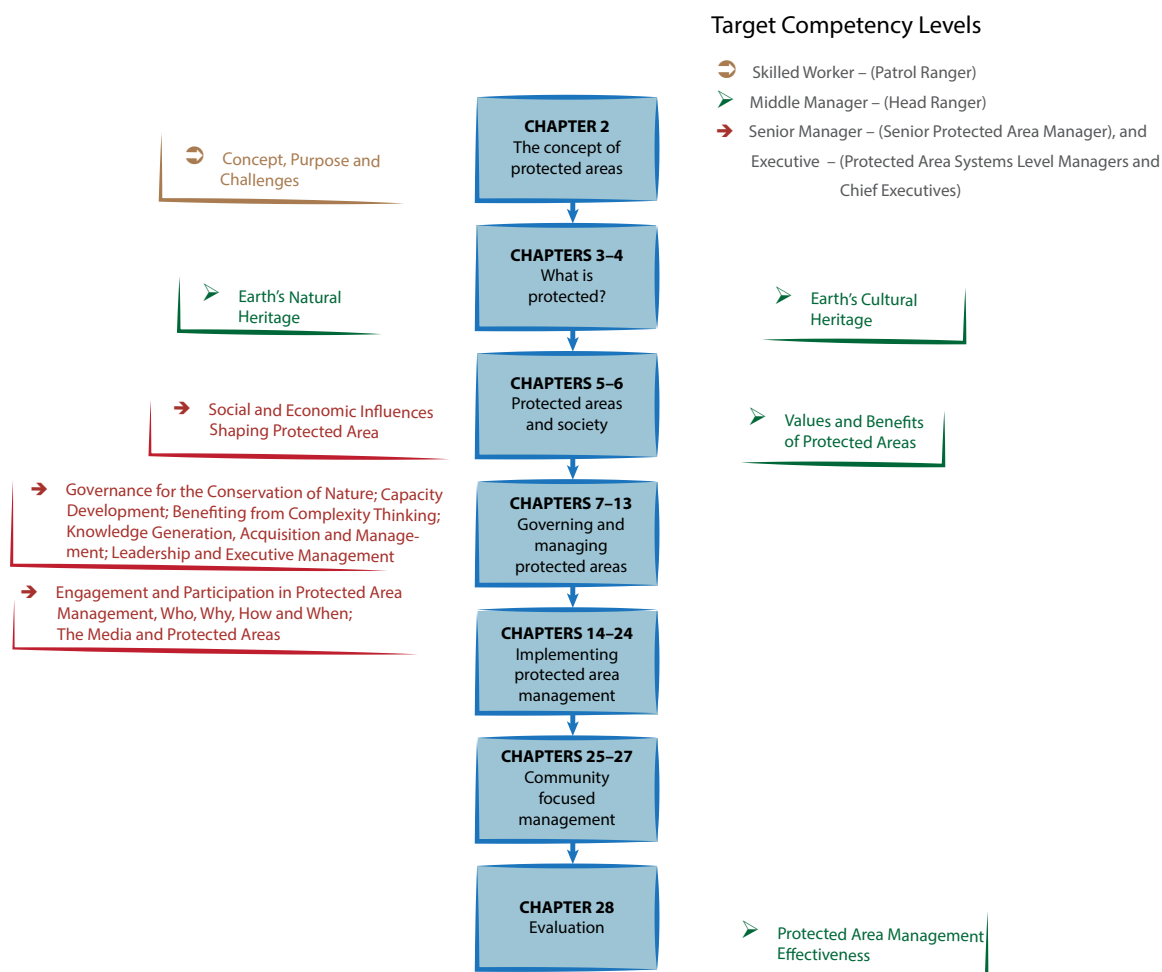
Target Competency Levels

Skilled Worker – (Patrol Ranger)
Middle Manager – (Head Ranger)
Senior Manager – (Senior Protected Area Manager), and Executive – (Protected Area Systems Level Managers and Chief Executives)

Concept, Purpose and Challenges

CHAPTER 2
The concept of protected areas

CHAPTERS 3–4
What is protected?

Earth's Natural Heritage

Earth's Cultural Heritage

CHAPTERS 5–6
Protected areas and society

Social and Economic Influences Shaping Protected Area

Values and Benefits of Protected Areas

Governance for the Conservation of Nature; Capacity Development; Benefiting from Complexity Thinking; Knowledge Generation, Acquisition and Management; Leadership and Executive Management

CHAPTERS 7–13
Governing and managing protected areas

Engagement and Participation in Protected Area Management, Who, Why, How and When; The Media and Protected Areas

CHAPTERS 14–24
Implementing protected area management

CHAPTERS 25–27
Community focused management

CHAPTER 28
Evaluation

Protected Area Management Effectiveness